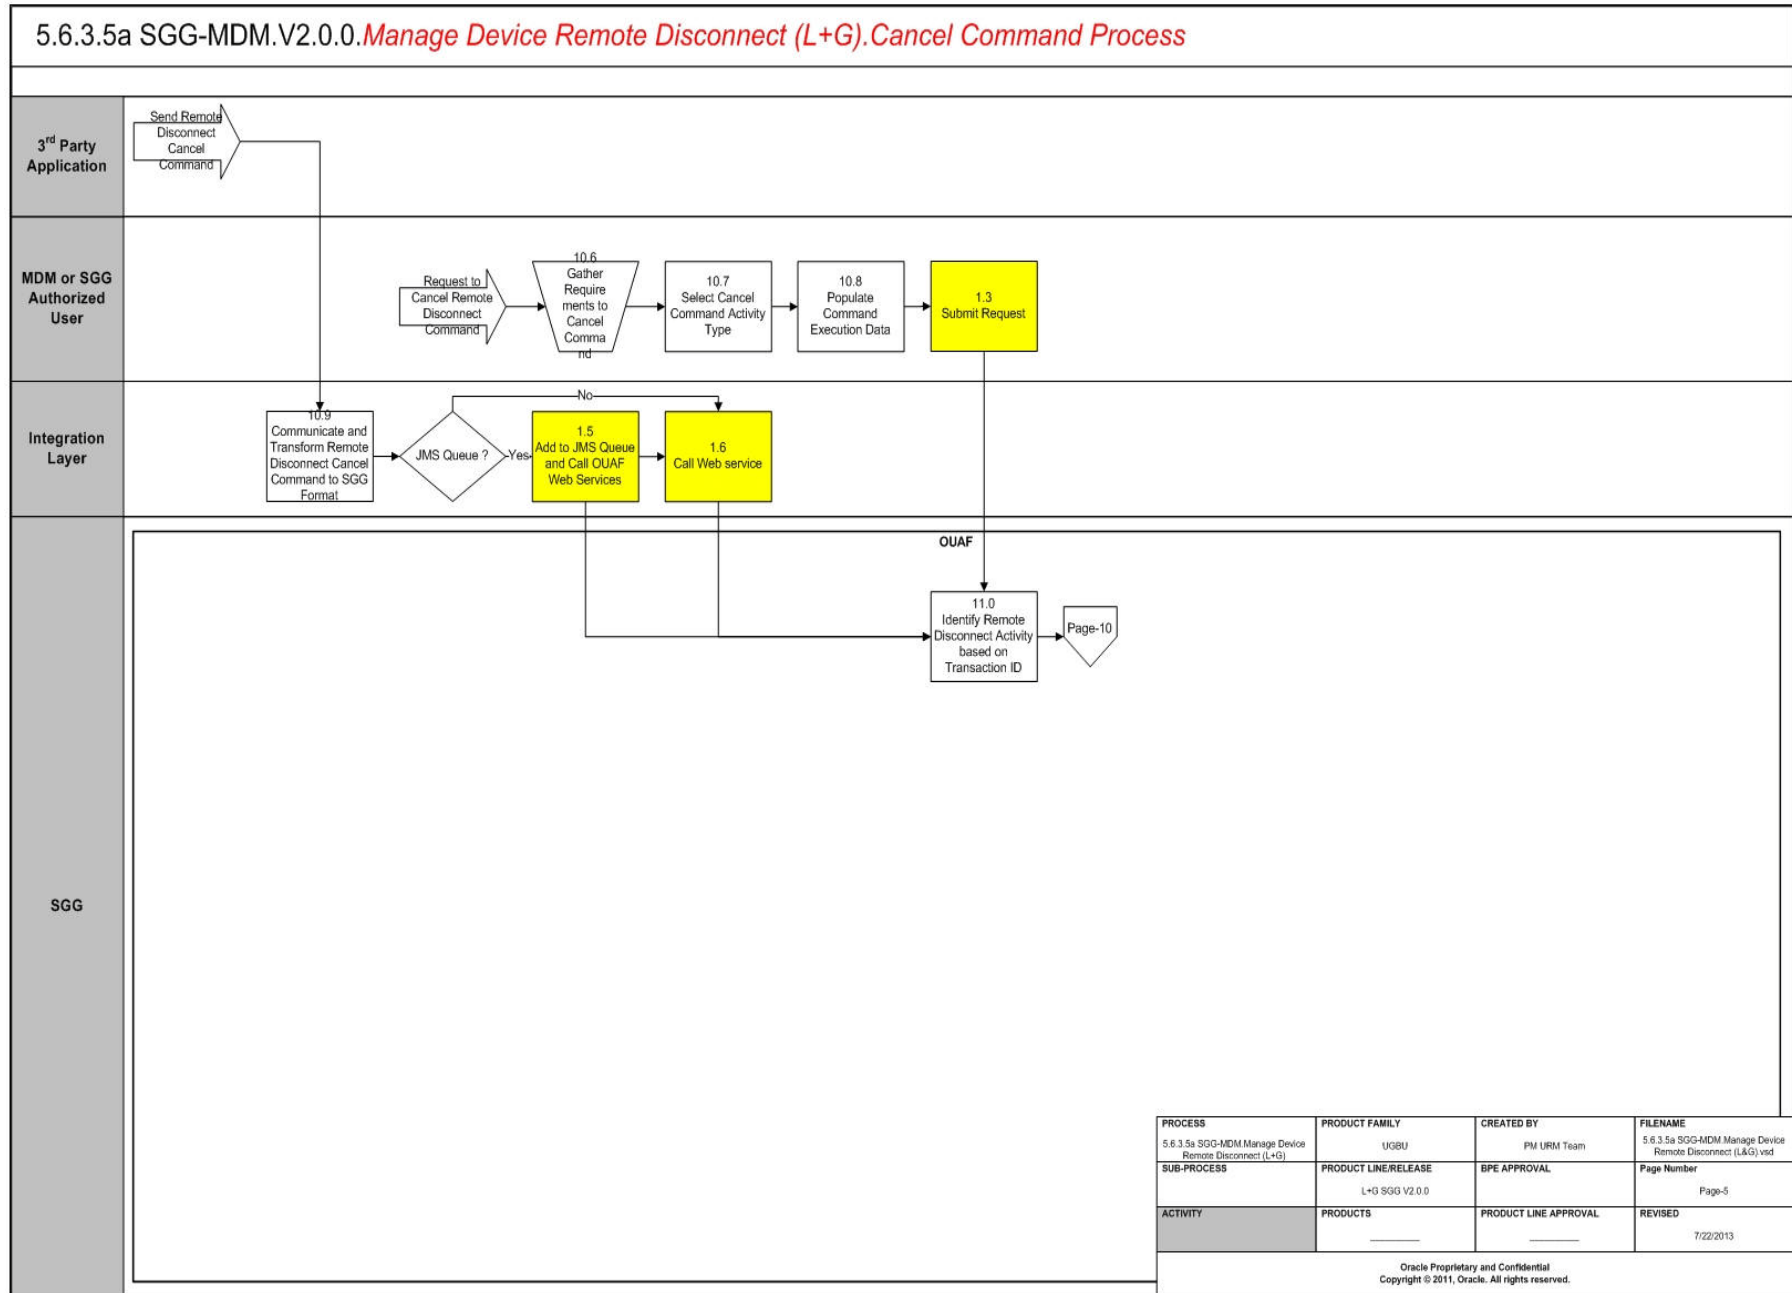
5.6.3.5a SGG-MDM.V2.0.0.Manage Device Remote Disconnect (L+G).Cancel Command Process

3rd Party Application

Send Remote Disconnect Cancel Command

MDM or SGG Authorized User

Request to Cancel Remote Disconnect Command

10.6 Gather Requirements to Cancel Command

10.7 Select Cancel Command Activity Type

10.8 Populate Command Execution Data

1.3 Submit Request

Integration Layer

10.9 Communicate and Transform Remote Disconnect Cancel Command to SGG Format

JMS Queue ?

Yes

No

1.5 Add to JMS Queue and Call OUAF Web Services

1.6 Call Web service

SGG

OUAF

11.0 Identify Remote Disconnect Activity based on Transaction ID

Page-10

| PROCESS | PRODUCT FAMILY | CREATED BY | FILENAME |
|---|---|---|---|
| 5.6.3.5a SGG-MDM.Manage Device Remote Disconnect (L+G) | UGBU | PM URM Team | 5.6.3.5a SGG-MDM.Manage Device Remote Disconnect (L&G).vsd |
| SUB-PROCESS | PRODUCT LINE/RELEASE | BPE APPROVAL | Page Number |
| | L+G SGG V2.0.0 | | Page-5 |
| ACTIVITY | PRODUCTS | PRODUCT LINE APPROVAL | REVISED |
| | | | 7/22/2013 |

Oracle Proprietary and Confidential
Copyright © 2011, Oracle. All rights reserved.